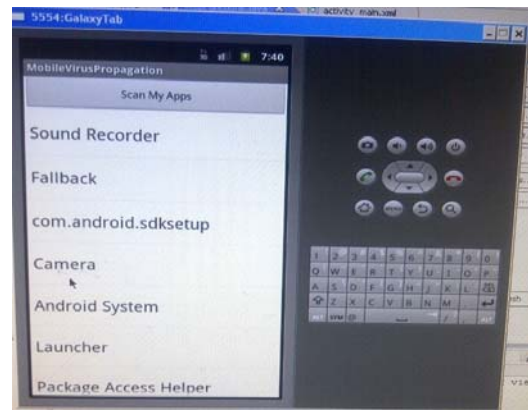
5554:GalaxyTab

activity_main.xml

7:40

MobileVirusPropagation

Scan My Apps

Sound Recorder

Fallback

com.android.sdksetup

Camera

Android System

Launcher

Package Access Helper

1 2 3 4 5 6 7 8 9 0

Q W E R T Y U I O P

A S D F G H J K L

Z X C V B N M